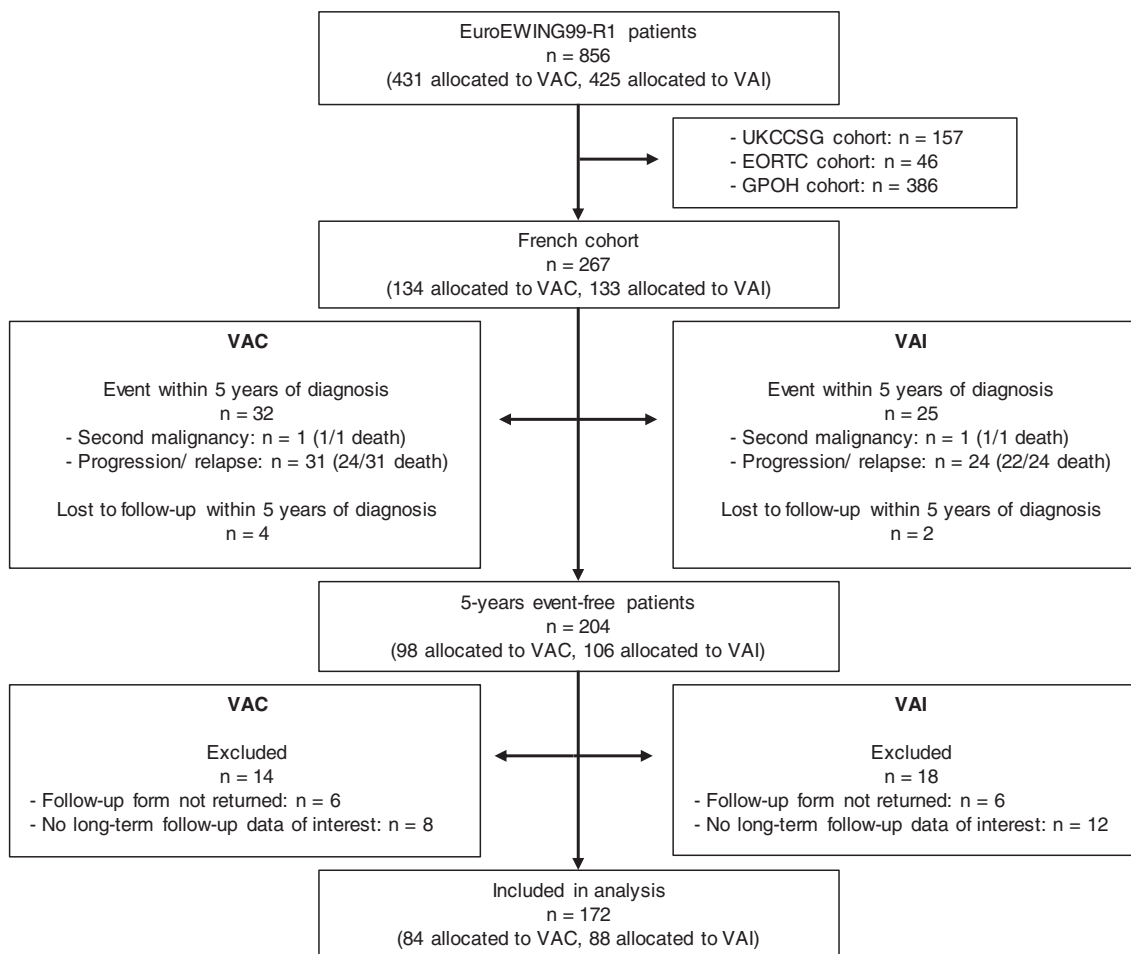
EuroEWING99-R1 patients
n = 856
(431 allocated to VAC, 425 allocated to VAI)

- UKCCSG cohort: n = 157
- EORTC cohort: n = 46
- GPOH cohort: n = 386

French cohort
n = 267
(134 allocated to VAC, 133 allocated to VAI)

VAC

Event within 5 years of diagnosis
n = 32
- Second malignancy: n = 1 (1/1 death)
- Progression/ relapse: n = 31 (24/31 death)

Lost to follow-up within 5 years of diagnosis
n = 4

VAI

Event within 5 years of diagnosis
n = 25
- Second malignancy: n = 1 (1/1 death)
- Progression/ relapse: n = 24 (22/24 death)

Lost to follow-up within 5 years of diagnosis
n = 2

5-years event-free patients
n = 204
(98 allocated to VAC, 106 allocated to VAI)

VAC

Excluded
n = 14
- Follow-up form not returned: n = 6
- No long-term follow-up data of interest: n = 8

VAI

Excluded
n = 18
- Follow-up form not returned: n = 6
- No long-term follow-up data of interest: n = 12

Included in analysis
n = 172
(84 allocated to VAC, 88 allocated to VAI)